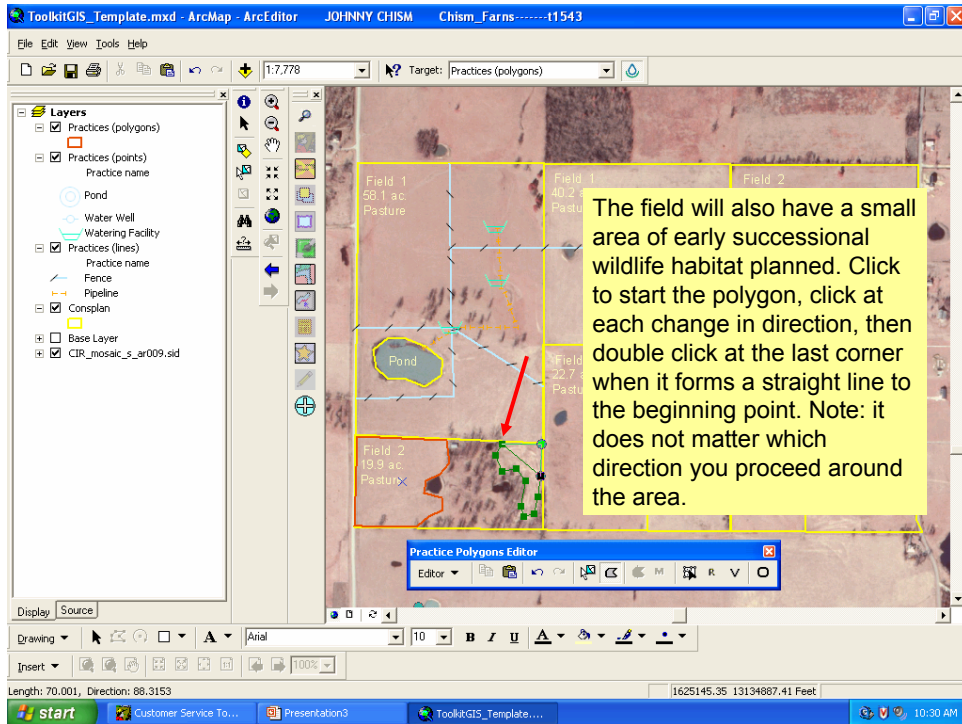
ToolkitGIS_Template.mxd - ArcMap - ArcEditor JOHNNY CHISM Chism_Farns-------t1543

File Edit View Tools Help

1:7,778

Target: Practices (polygons)

Layers
Practices (polygons)
Practices (points)
Practice name
Pond
Water Well
Watering Facility
Practices (lines)
Practice name
Fence
Pipeline
Consplan
Base Layer
CIR_mosaic_s_ar009.sid

Field 1
58.1 ac.
Pasture

Field 1
40.2 a
Pastu

Field 2

Pond

Field
22.7
Pastu

Field 2
19.9 ac.
Pastur

The field will also have a small area of early successional wildlife habitat planned. Click to start the polygon, click at each change in direction, then double click at the last corner when it forms a straight line to the beginning point. Note: it does not matter which direction you proceed around the area.

Practice Polygons Editor
Editor

Display Source

Drawing

Arial 10 B I U A

Insert

100%

Length: 70.001, Direction: 88.3153

1625145.35 13134887.41 Feet

start Customer Service To... Presentation3 ToolkitGIS_Template....

10:30 AM